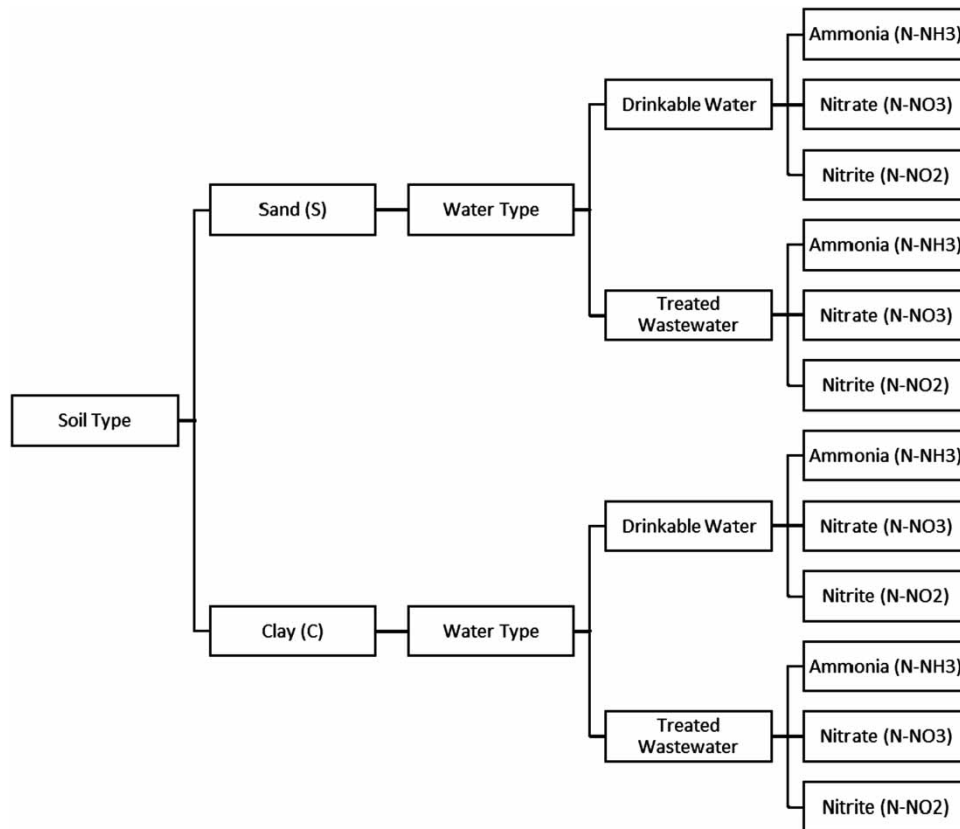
Soil Type

Sand (S)

Water Type

Drinkable Water

Ammonia (N-NH3)

Nitrate (N-NO3)

Nitrite (N-NO2)

Treated Wastewater

Ammonia (N-NH3)

Nitrate (N-NO3)

Nitrite (N-NO2)

Clay (C)

Water Type

Drinkable Water

Ammonia (N-NH3)

Nitrate (N-NO3)

Nitrite (N-NO2)

Treated Wastewater

Ammonia (N-NH3)

Nitrate (N-NO3)

Nitrite (N-NO2)